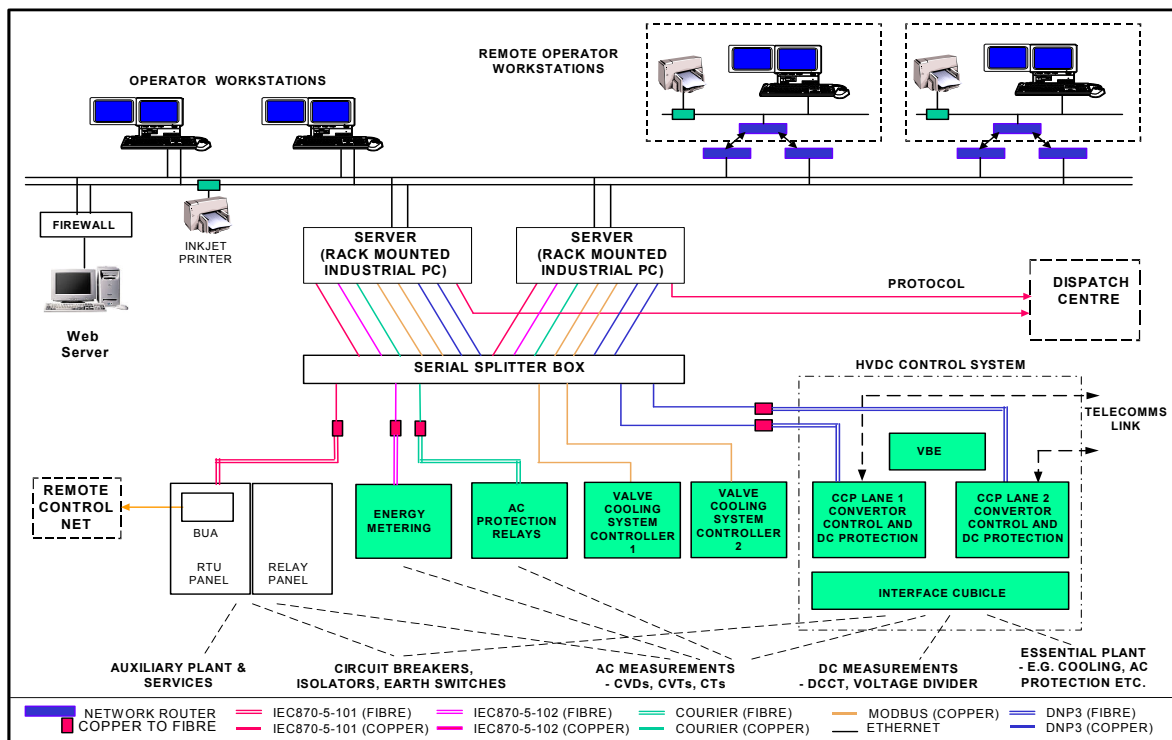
REMOTE OPERATOR WORKSTATIONS

OPERATOR WORKSTATIONS

FIREWALL

INKJET PRINTER

Web Server

SERVER (RACK MOUNTED INDUSTRIAL PC)

SERVER (RACK MOUNTED INDUSTRIAL PC)

PROTOCOL

DISPATCH CENTRE

SERIAL SPLITTER BOX

HVDC CONTROL SYSTEM

TELECOMMS LINK

VBE

REMOTE CONTROL NET

BUA

RTU PANEL

RELAY PANEL

ENERGY METERING

AC PROTECTION RELAYS

VALVE COOLING SYSTEM CONTROLLER 1

VALVE COOLING SYSTEM CONTROLLER 2

CCP LANE 1 CONVERTOR CONTROL AND DC PROTECTION

CCP LANE 2 CONVERTOR CONTROL AND DC PROTECTION

INTERFACE CUBICLE

AUXILIARY PLANT & SERVICES

CIRCUIT BREAKERS, ISOLATORS, EARTH SWITCHES

AC MEASUREMENTS - CVDs, CVTs, CTs

DC MEASUREMENTS - DCCT, VOLTAGE DIVIDER

ESSENTIAL PLANT - E.G. COOLING, AC PROTECTION ETC.

NETWORK ROUTER
COPPER TO FIBRE
IEC870-5-101 (FIBRE)
IEC870-5-101 (COPPER)
IEC870-5-102 (FIBRE)
IEC870-5-102 (COPPER)
COURIER (FIBRE)
COURIER (COPPER)
MODBUS (COPPER)
ETHERNET
DNP3 (FIBRE)
DNP3 (COPPER)